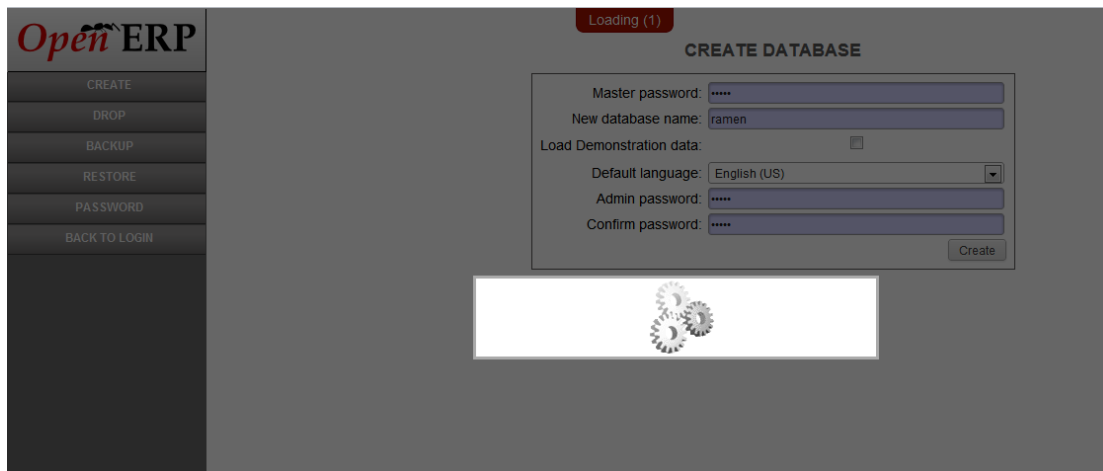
OpenERP

CREATE
DROP
BACKUP
RESTORE
PASSWORD
BACK TO LOGIN

Loading (1)

CREATE DATABASE

Master password: •••••
New database name: ramen
Load Demonstration data:
Default language: English (US)
Admin password: •••••
Confirm password: •••••
Create